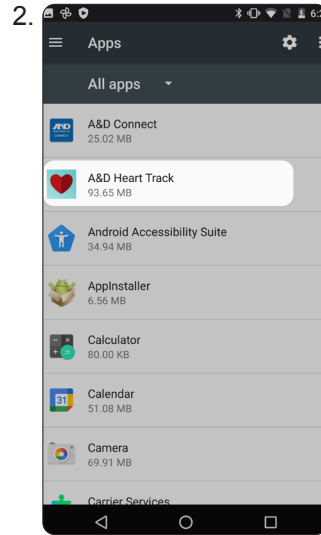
2.

6:2

Apps

All apps

A&D Connect
25.02 MB

A&D Heart Track
93.65 MB

Android Accessibility Suite
34.94 MB

AppInstaller
6.56 MB

Calculator
80.00 KB

Calendar
51.08 MB

Camera
69.91 MB

Carrier Services